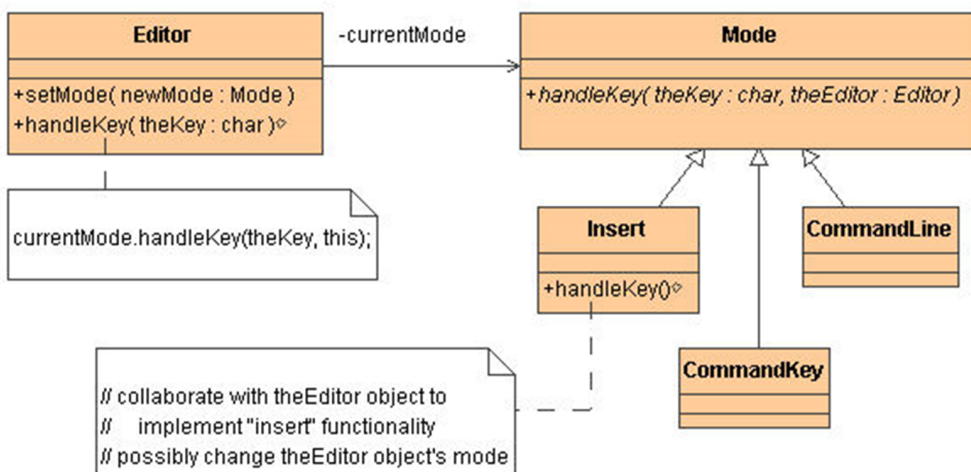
Editor

+setMode( newMode : Mode )
+handleKey( theKey : char )

-currentMode

Mode

+handleKey( theKey : char, theEditor : Editor )

currentMode.handleKey(theKey, this);

Insert

+handleKey()

CommandLine

CommandKey

// collaborate with theEditor object to
// implement "insert" functionality
// possibly change theEditor object's mode